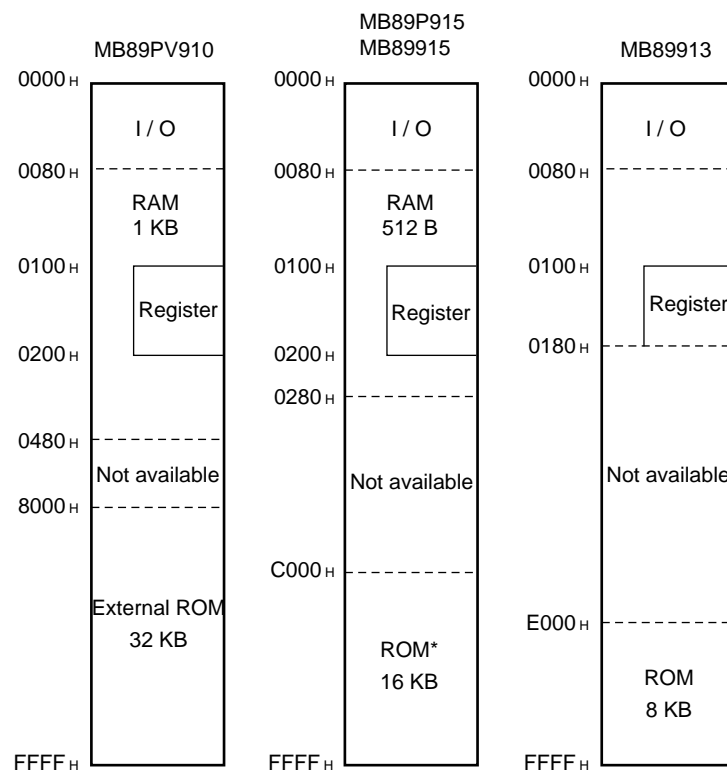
MB89PV910

$0000_H$

I / O

$0080_H$

RAM
1 KB

$0100_H$

Register

$0200_H$

$0480_H$

Not available

$8000_H$

External ROM
32 KB

$FFFF_H$

MB89P915
MB89915

$0000_H$

I / O

$0080_H$

RAM
512 B

$0100_H$

Register

$0200_H$

$0280_H$

Not available

$C000_H$

ROM*
16 KB

$FFFF_H$

MB89913

$0000_H$

I / O

$0080_H$

$0100_H$

Register

$0180_H$

Not available

$E000_H$

ROM
8 KB

$FFFF_H$